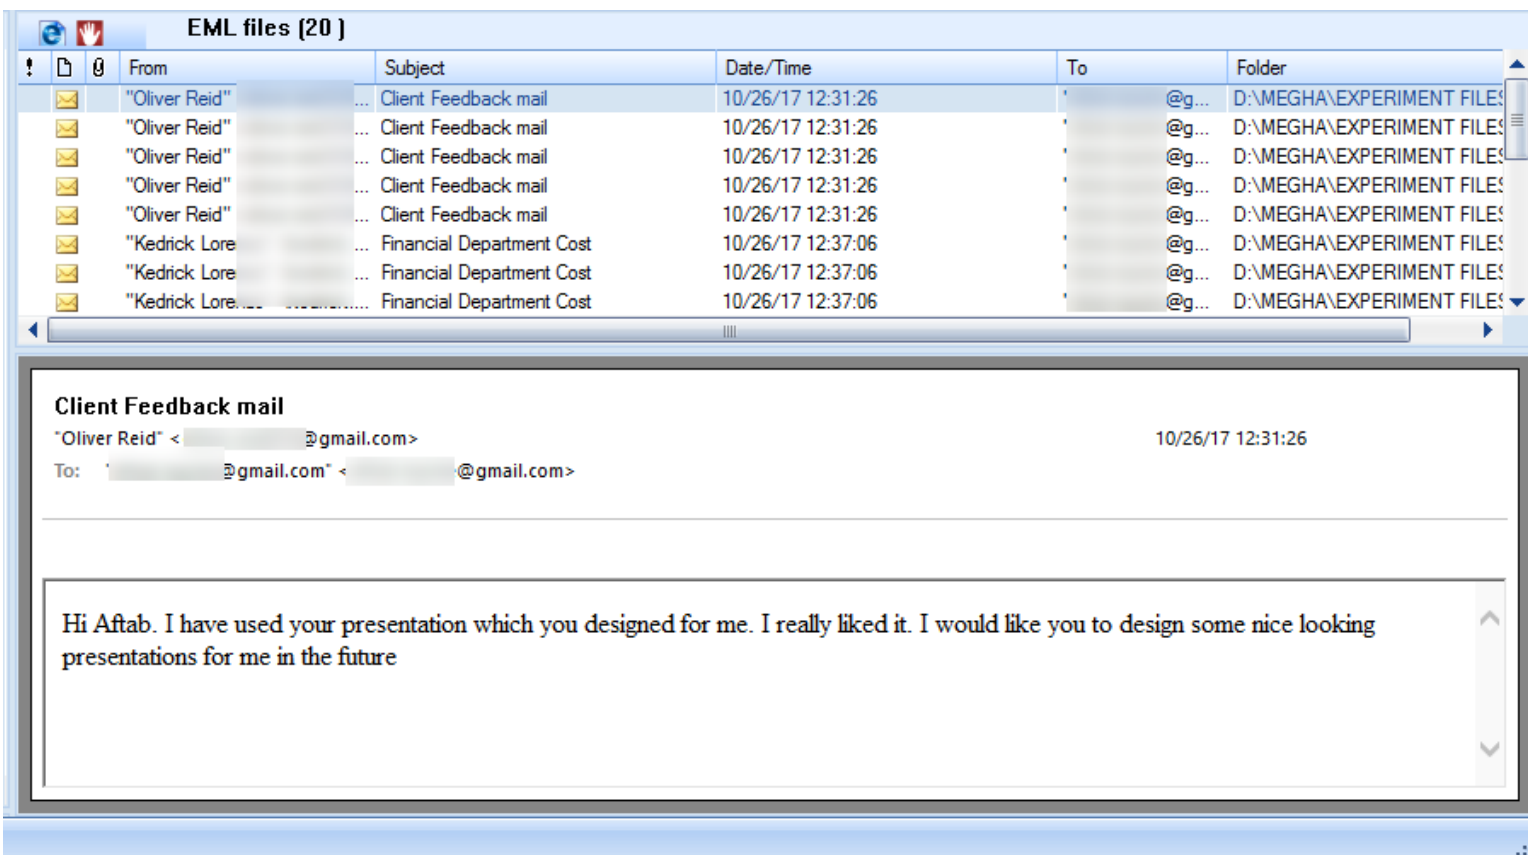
EML files (20 )

| ! | | | From | Subject | Date/Time | To | Folder |
|---|---|---|---|---|---|---|---|
| | | | "Oliver Reid" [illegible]... | Client Feedback mail | 10/26/17 12:31:26 | '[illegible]@g... | D:\MEGHA\EXPERIMENT FILES |
| | | | "Oliver Reid" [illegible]... | Client Feedback mail | 10/26/17 12:31:26 | '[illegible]@g... | D:\MEGHA\EXPERIMENT FILES |
| | | | "Oliver Reid" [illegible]... | Client Feedback mail | 10/26/17 12:31:26 | '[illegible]@g... | D:\MEGHA\EXPERIMENT FILES |
| | | | "Oliver Reid" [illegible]... | Client Feedback mail | 10/26/17 12:31:26 | '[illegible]@g... | D:\MEGHA\EXPERIMENT FILES |
| | | | "Oliver Reid" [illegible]... | Client Feedback mail | 10/26/17 12:31:26 | '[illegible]@g... | D:\MEGHA\EXPERIMENT FILES |
| | | | "Kedrick Lore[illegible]... | Financial Department Cost | 10/26/17 12:37:06 | '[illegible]@g... | D:\MEGHA\EXPERIMENT FILES |
| | | | "Kedrick Lore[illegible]... | Financial Department Cost | 10/26/17 12:37:06 | '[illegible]@g... | D:\MEGHA\EXPERIMENT FILES |
| | | | "Kedrick Lore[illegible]... | Financial Department Cost | 10/26/17 12:37:06 | '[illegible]@g... | D:\MEGHA\EXPERIMENT FILES |

Client Feedback mail
"Oliver Reid" <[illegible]@gmail.com>
10/26/17 12:31:26
To: '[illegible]@gmail.com' <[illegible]@gmail.com>

Hi Aftab. I have used your presentation which you designed for me. I really liked it. I would like you to design some nice looking presentations for me in the future